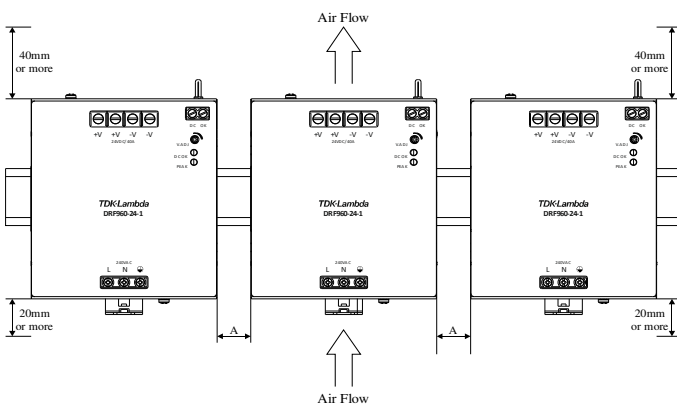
Air Flow

40mm or more

40mm or more

DC OK
+V +V -V -V
24VDC/40A
V.ADJ
DC OK
PALS
TDK·Lambda
DRF960-24-1
240VAC
L N

DC OK
+V +V -V -V
24VDC/40A
V.ADJ
DC OK
PALS
TDK·Lambda
DRF960-24-1
240VAC
L N

DC OK
+V +V -V -V
24VDC/40A
V.ADJ
DC OK
PALS
TDK·Lambda
DRF960-24-1
240VAC
L N

20mm or more

A

A

20mm or more

Air Flow